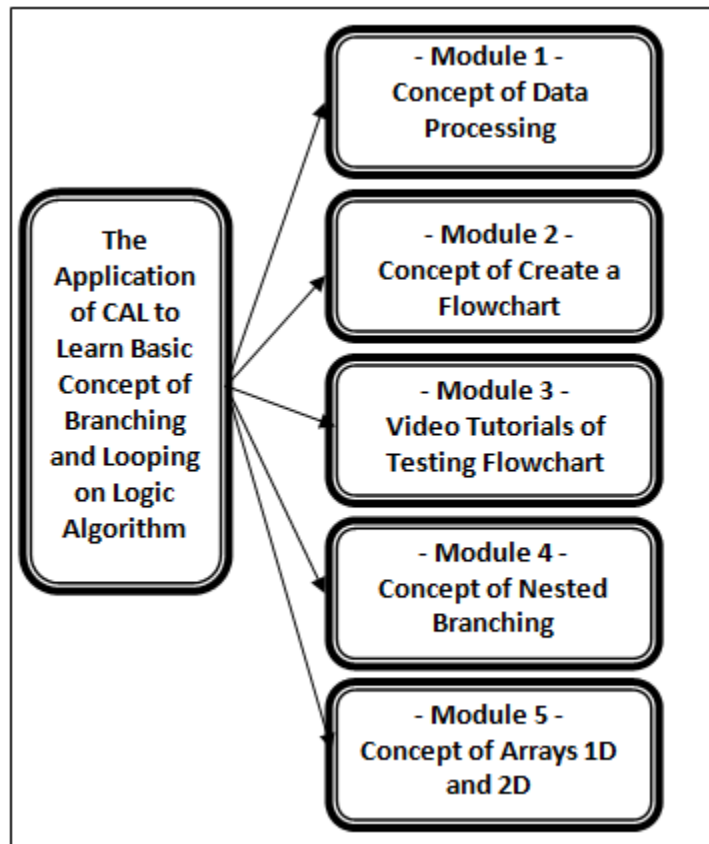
The Application of CAL to Learn Basic Concept of Branching and Looping on Logic Algorithm

- Module 1 -
Concept of Data Processing

- Module 2 -
Concept of Create a Flowchart

- Module 3 -
Video Tutorials of Testing Flowchart

- Module 4 -
Concept of Nested Branching

- Module 5 -
Concept of Arrays 1D and 2D